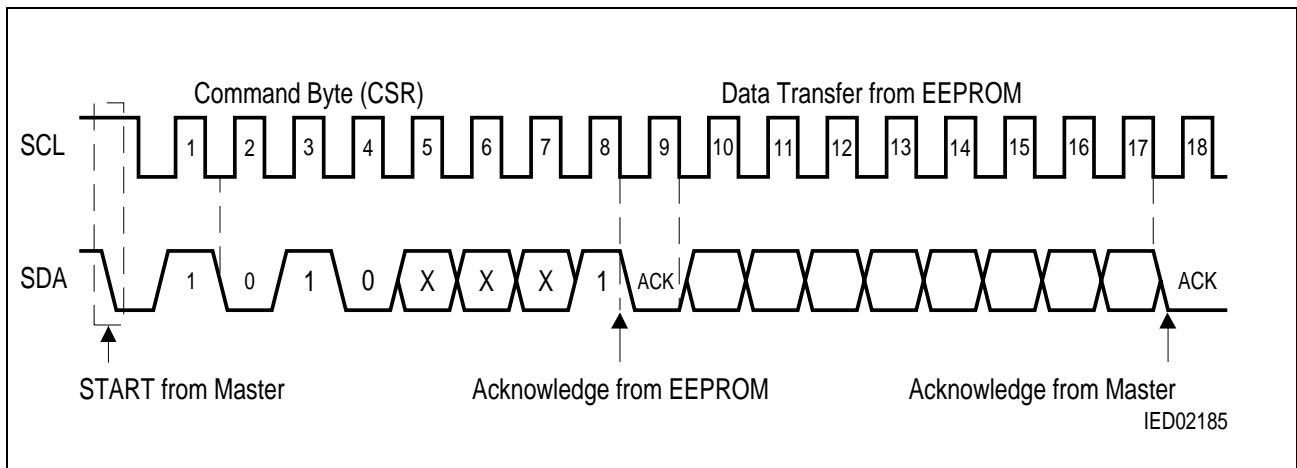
Command Byte (CSR)

Data Transfer from EEPROM

SCL

1 2 3 4 5 6 7 8 9 10 11 12 13 14 15 16 17 18

SDA

1 0 1 0 X X X 1 ACK

ACK

START from Master

Acknowledge from EEPROM

Acknowledge from Master

IED02185